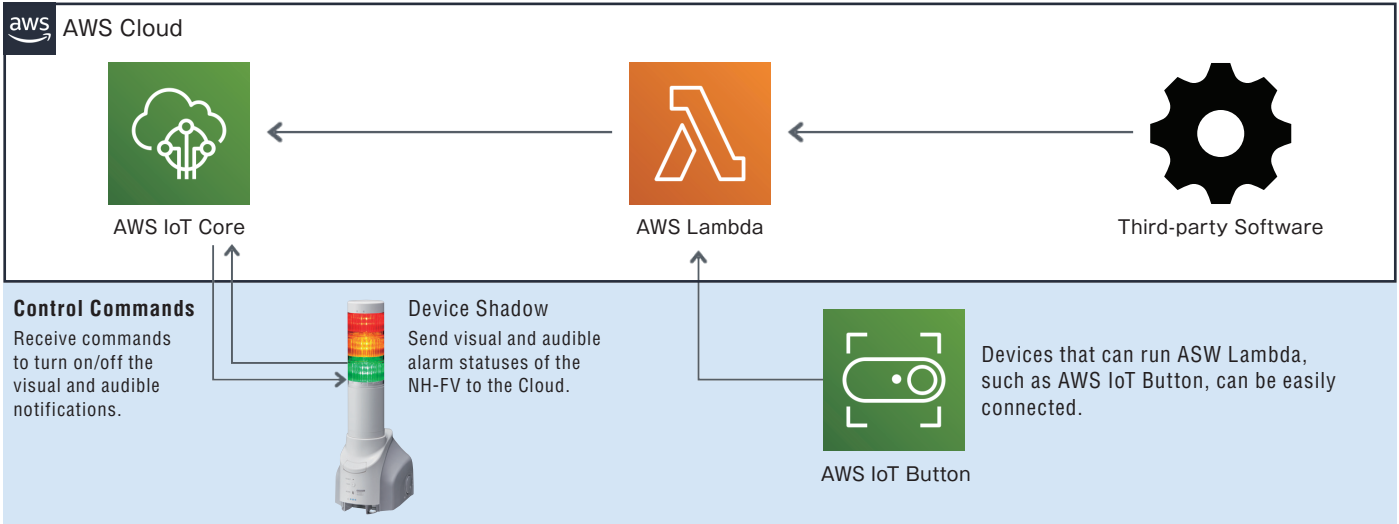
aws AWS Cloud

AWS IoT Core

AWS Lambda

Third-party Software

Control Commands
Receive commands to turn on/off the visual and audible notifications.

Device Shadow
Send visual and audible alarm statuses of the NH-FV to the Cloud.

Devices that can run ASW Lambda, such as AWS IoT Button, can be easily connected.

AWS IoT Button